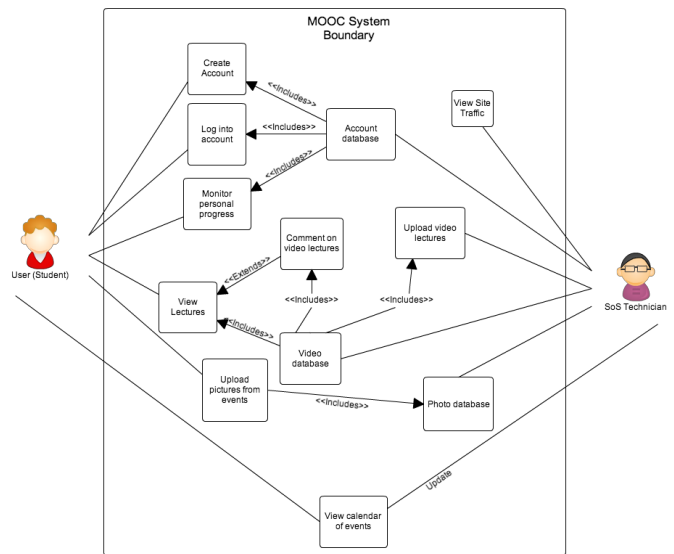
MOOC System Boundary

Create Account

<<Includes>>

Log into account

<<Includes>>

Account database

<<Includes>>

Monitor personal progress

View Site Traffic

User (Student)

Comment on video lectures

Upload video lectures

<<Extends>>

SoS Technician

View Lectures

<<Includes>>

<<Includes>>

<<Includes>>

Video database

Upload pictures from events

<<Includes>>

Photo database

Update

View calendar of events